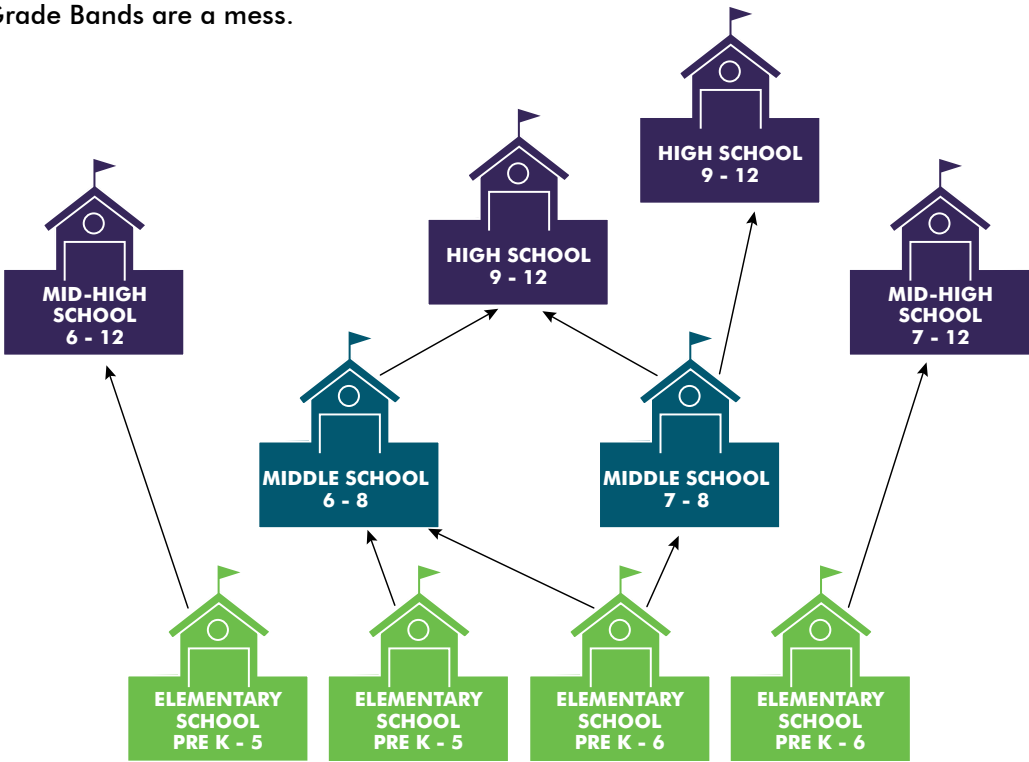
Grade Bands are a mess.

HIGH SCHOOL
9 - 12

HIGH SCHOOL
9 - 12

MID-HIGH SCHOOL
6 - 12

MID-HIGH SCHOOL
7 - 12

MIDDLE SCHOOL
6 - 8

MIDDLE SCHOOL
7 - 8

ELEMENTARY SCHOOL
PRE K - 5

ELEMENTARY SCHOOL
PRE K - 5

ELEMENTARY SCHOOL
PRE K - 6

ELEMENTARY SCHOOL
PRE K - 6